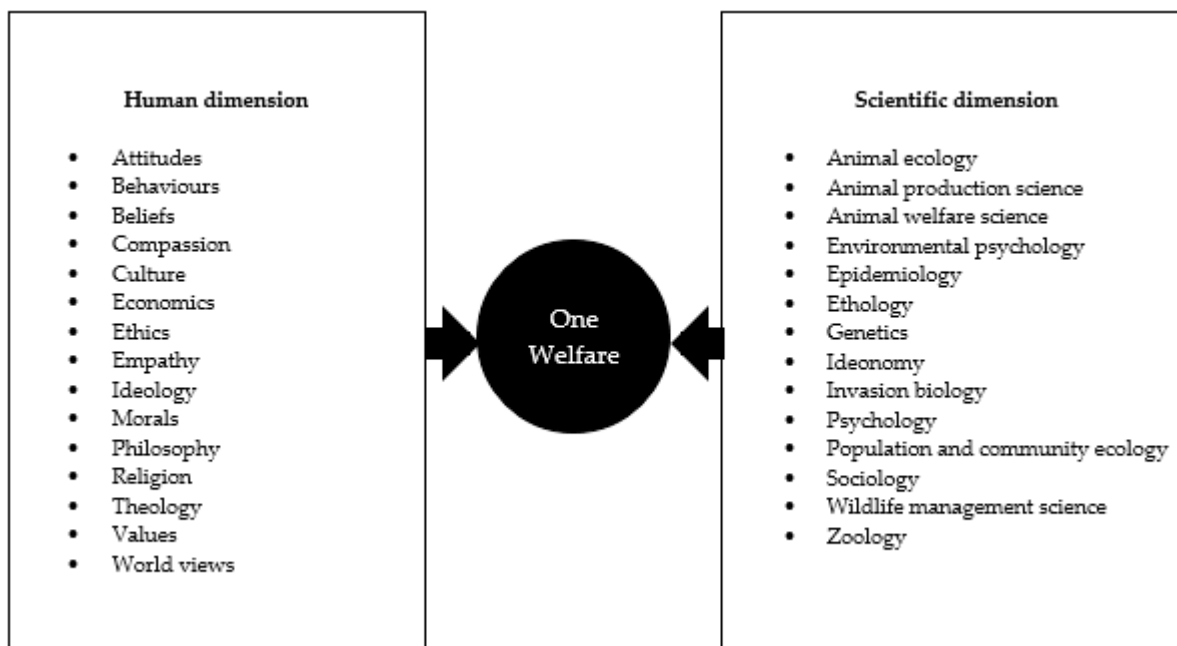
**Human dimension**

- Attitudes
- Behaviours
- Beliefs
- Compassion
- Culture
- Economics
- Ethics
- Empathy
- Ideology
- Morals
- Philosophy
- Religion
- Theology
- Values
- World views

One Welfare

**Scientific dimension**

- Animal ecology
- Animal production science
- Animal welfare science
- Environmental psychology
- Epidemiology
- Ethology
- Genetics
- Ideonomy
- Invasion biology
- Psychology
- Population and community ecology
- Sociology
- Wildlife management science
- Zoology